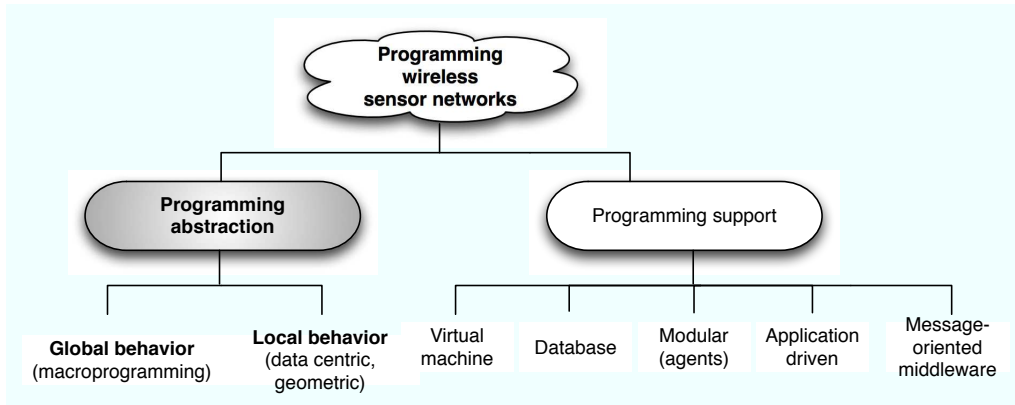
Programming wireless sensor networks

Programming abstraction

Programming support

Global behavior (macroprogramming)

Local behavior (data centric, geometric)

Virtual machine

Database

Modular (agents)

Application driven

Message-oriented middleware